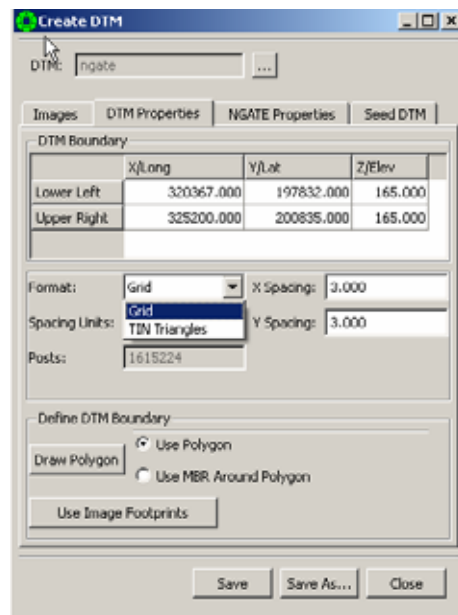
Create DTM

DTM: ngate ...

Images | DTM Properties | NGATE Properties | Seed DTM

DTM Boundary

| | X/Long | Y/Lat | Z/Elev |
|---|---|---|---|
| Lower Left | 320367.000 | 197832.000 | 165.000 |
| Upper Right | 325200.000 | 200835.000 | 165.000 |
| | | | |

Format: Grid
Grid
TIN Triangles
X Spacing: 3.000
Spacing Units:
Y Spacing: 3.000
Posts: 1615224

Define DTM Boundary
Draw Polygon
Use Polygon
Use MBR Around Polygon
Use Image Footprints

Save | Save As... | Close